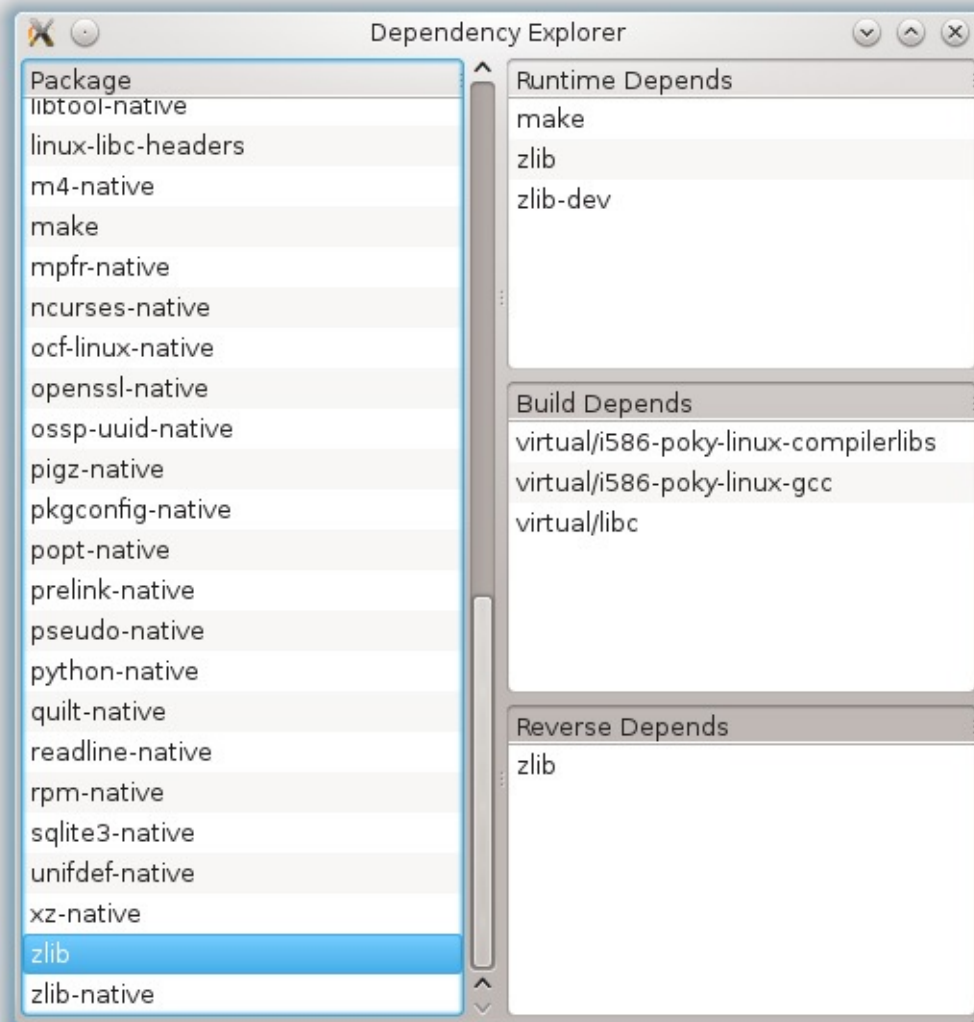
Dependency Explorer

Package
libtool-native
linux-libc-headers
m4-native
make
mpfr-native
ncurses-native
ocf-linux-native
openssl-native
ossp-uuid-native
pigz-native
pkgconfig-native
popt-native
prelink-native
pseudo-native
python-native
quilt-native
readline-native
rpm-native
sqlite3-native
unifdef-native
xz-native
zlib
zlib-native

Runtime Depends
make
zlib
zlib-dev

Build Depends
virtual/i586-poky-linux-compilerlibs
virtual/i586-poky-linux-gcc
virtual/libc

Reverse Depends
zlib